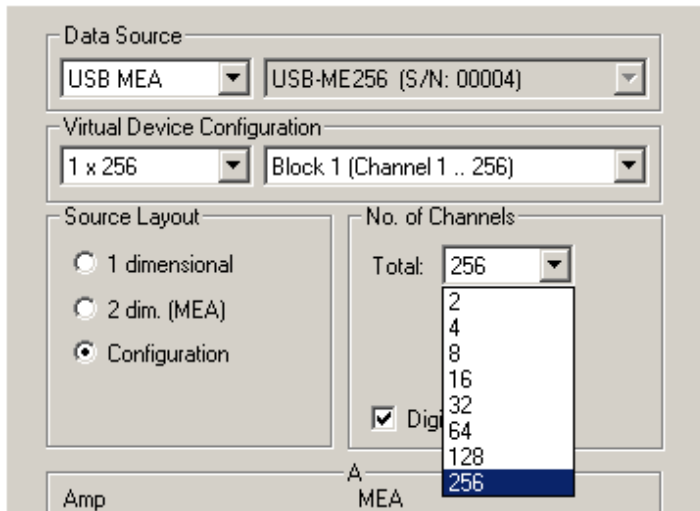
Data Source
USB MEA
USB-ME256 (S/N: 00004)

Virtual Device Configuration
1 x 256
Block 1 (Channel 1 .. 256)

Source Layout
1 dimensional
2 dim. (MEA)
Configuration

No. of Channels
Total: 256
2
4
8
16
32
64
128
256
Digi

A
Amp
MEA